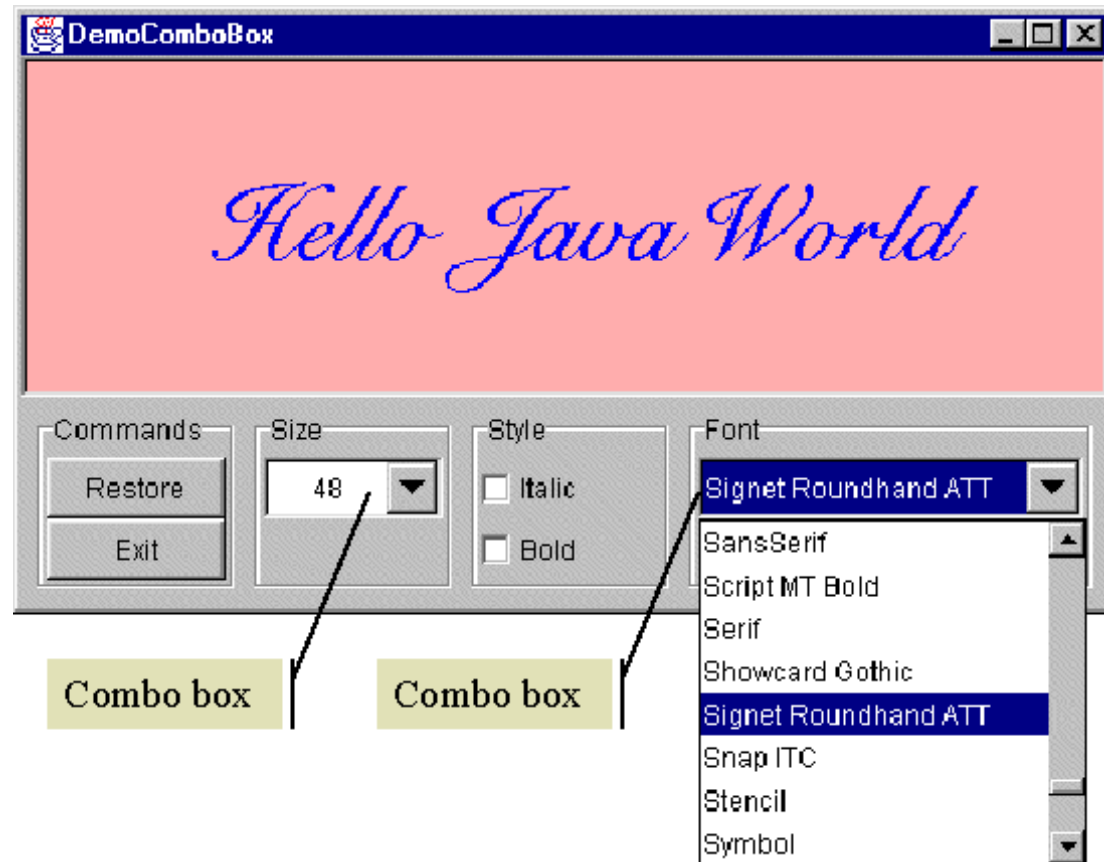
DemoComboBox

Hello Java World

Commands
Restore
Exit

Size
48

Style
Italic
Bold

Font
Signet Roundhand ATT
SansSerif
Script MT Bold
Serif
Showcard Gothic
Signet Roundhand ATT
Snap ITC
Stencil
Symbol

Combo box

Combo box